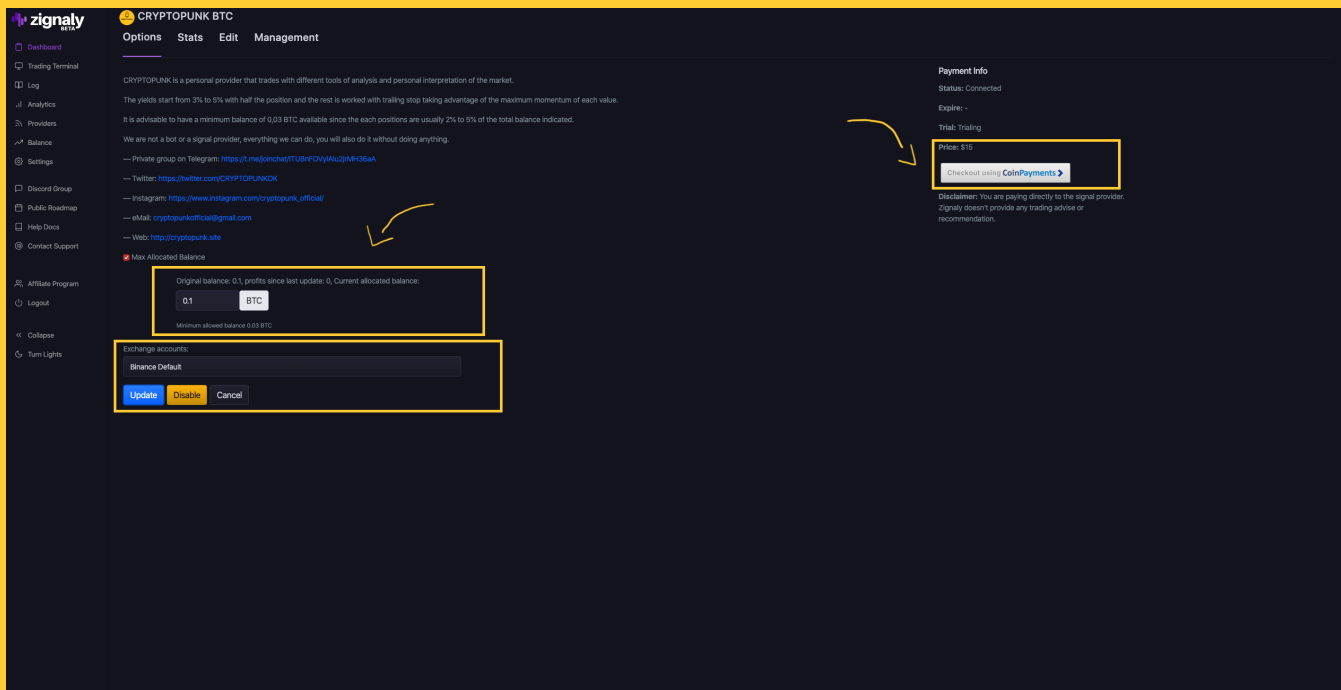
zignaly BETA

Dashboard
Trading Terminal
Log
Analytics
Providers
Balance
Settings
Discord Group
Public Roadmap
Help Docs
Contact Support
Affiliate Program
Logout
Collapse
Turn Lights

CRYPTOPUNK BTC

Options Stats Edit Management

CRYPTOPUNK is a personal provider that trades with different tools of analysis and personal interpretation of the market.

The yields start from 3% to 5% with half the position and the rest is worked with trailing stop taking advantage of the maximum momentum of each value.

It is advisable to have a minimum balance of 0,03 BTC available since the each positions are usually 2% to 5% of the total balance indicated.

We are not a bot or a signal provider, everything we can do, you will also do it without doing anything.

— Private group on Telegram: https://t.me/joinchat/ITU8nFOVyiAlu2jrMH36aA

— Twitter: https://twitter.com/CRYPTOPUNKOK

— Instagram: https://www.instagram.com/cryptopunk_official/

— eMail: cryptopunkofficial@gmail.com

— Web: http://cryptopunk.site

Max Allocated Balance

Original balance: 0.1, profits since last update: 0, Current allocated balance:

0.1 BTC

Minimum allowed balance 0.03 BTC

Exchange accounts:

Binance Default

Update Disable Cancel

Payment Info

Status: Connected

Expire: -

Trial: Trialing

Price: $15

Checkout using CoinPayments

Disclaimer: You are paying directly to the signal provider. Zignaly doesn't provide any trading advise or recommendation.